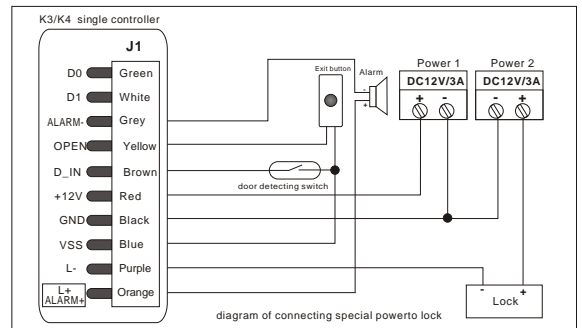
K3/K4 single controller

J1

D0 Green
D1 White
ALARM- Grey
OPEN Yellow
D_IN Brown
+12V Red
GND Black
VSS Blue
L- Purple
L+ ALARM+ Orange

Exit button

Alarm

-
+

Power 1
DC12V/3A
+ -

Power 2
DC12V/3A
- +

door detecting switch

Lock
- +

diagram of connecting special powerto lock